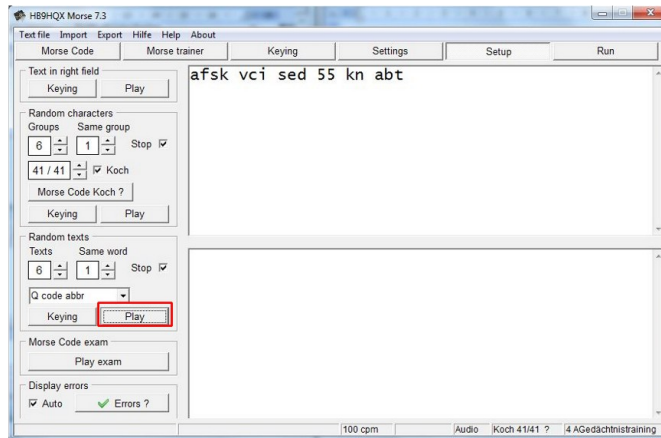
HB9HQX Morse 7.3

Text file Import Export Hilfe Help About

Morse Code | Morse trainer | Keying | Settings | Setup | Run

Text in right field
Keying Play

Random characters
Groups Same group
6 1 Stop
41 / 41 Koch
Morse Code Koch ?
Keying Play

Random texts
Texts Same word
6 1 Stop
Q code abbr
Keying Play

Morse Code exam
Play exam

Display errors
Auto Errors ?

afsk vci sed 55 kn abt

100 cpm | Audio | Koch 41/41 ? | 4 AGedächtnistraining